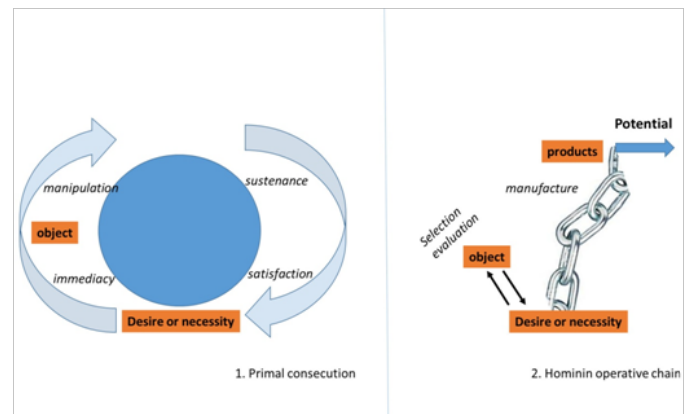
manipulation

sustenance

object

immediacy

satisfaction

Desire or necessity

1. Primal consecution

Potential

products

manufacture

Selection evaluation

object

Desire or necessity

2. Hominin operative chain